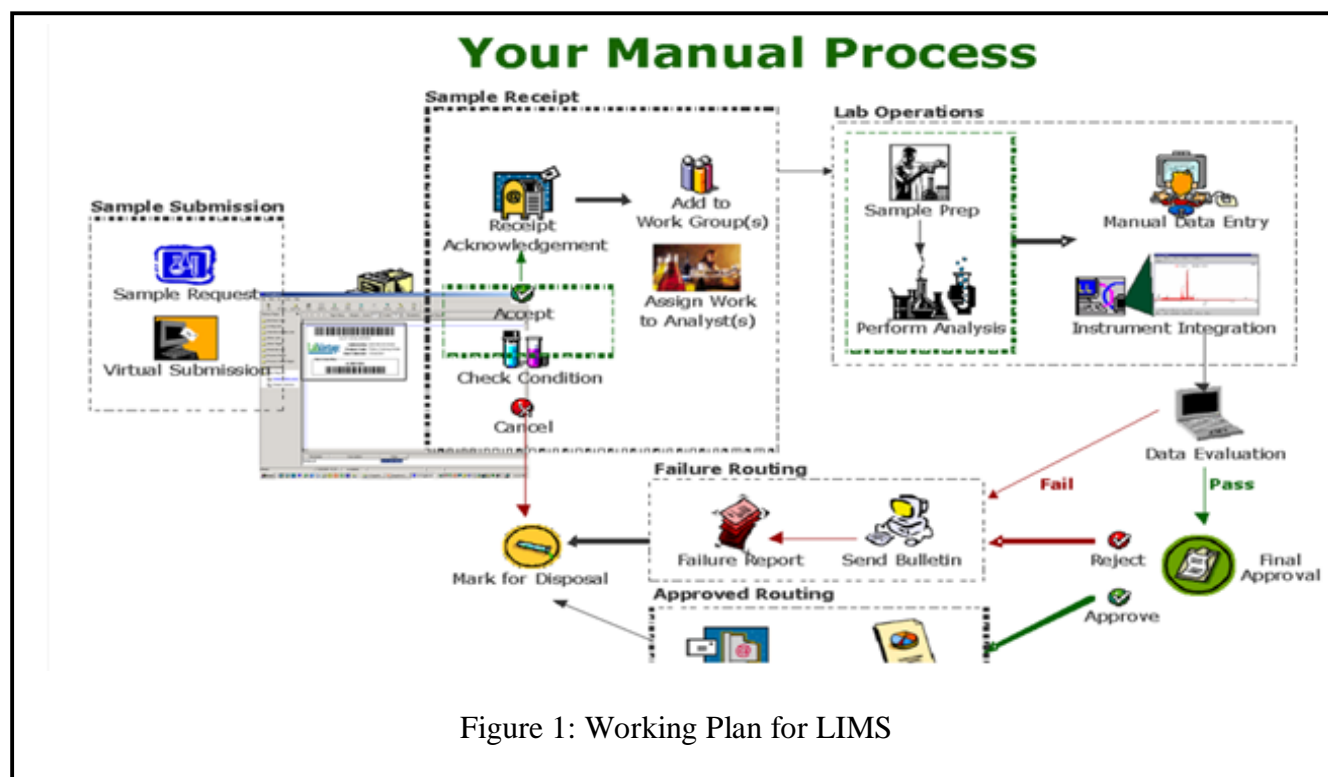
Your Manual Process

Sample Submission

Sample Request

Virtual Submission

Sample Receipt

Receipt Acknowledgement

Add to Work Group(s)

Assign Work to Analyst(s)

Accept

Check Condition

Cancel

Lab Operations

Sample Prep

Perform Analysis

Manual Data Entry

Instrument Integration

Data Evaluation

Fail

Pass

Failure Routing

Failure Report

Send Bulletin

Reject

Final Approval

Mark for Disposal

Approved Routing

Approve

Figure 1: Working Plan for LIMS